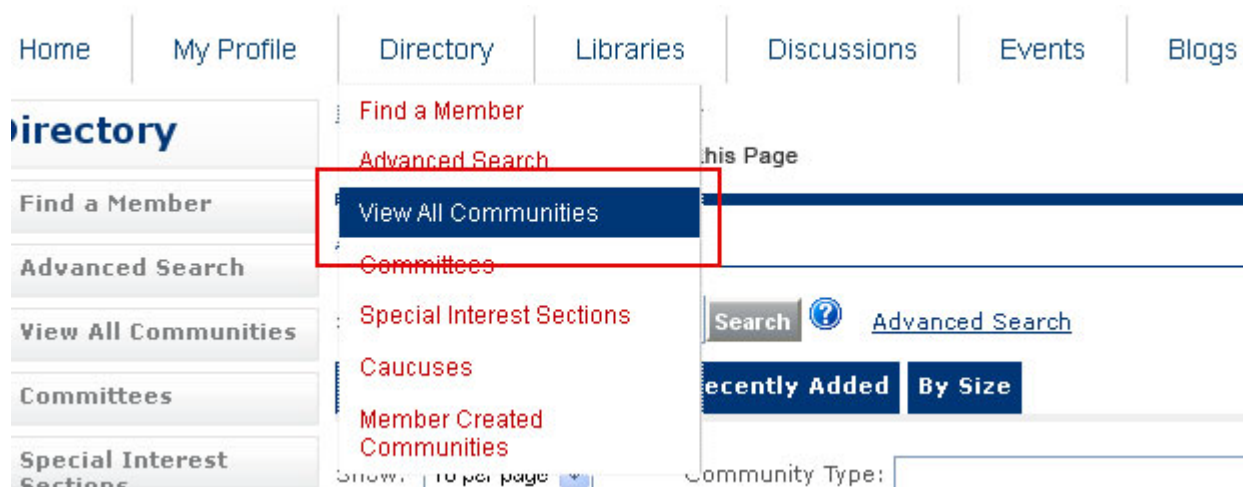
Home My Profile Directory Libraries Discussions Events Blogs

irectory

Find a Member

Advanced Search

View All Communities

Committees

Special Interest Sections

Find a Member

Advanced Search

View All Communities

Committees

Special Interest Sections

Caucuses

Member Created Communities

his Page

Search Advanced Search

ecently Added By Size

Show: 10 per page

Community Type: